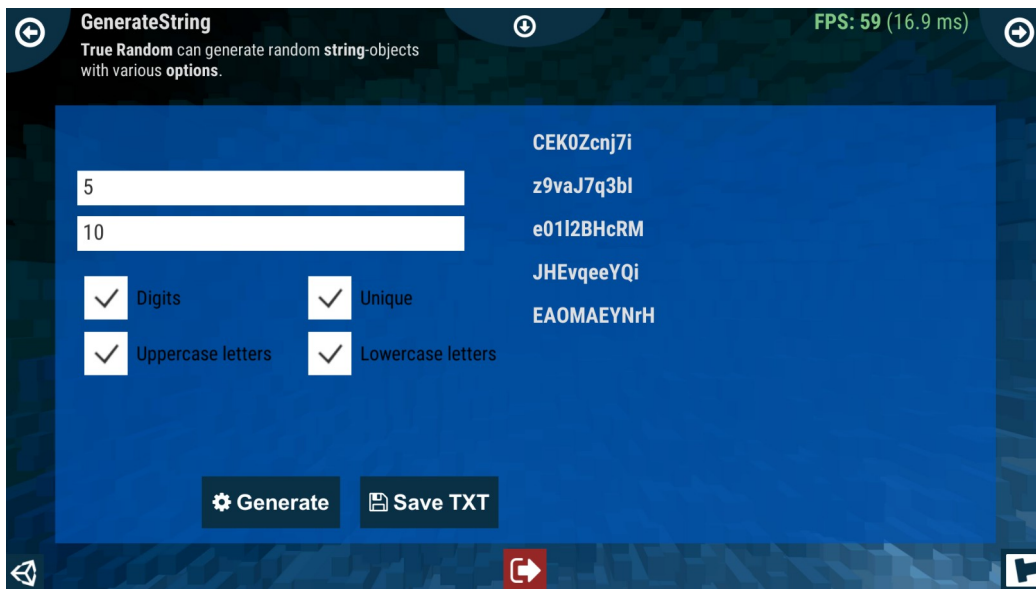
GenerateString
True Random can generate random string-objects with various options.

FPS: 59 (16.9 ms)

5

10

Digits

Unique

Uppercase letters

Lowercase letters

CEK0Zcnj7i
z9vaJ7q3bl
e01l2BHcRM
JHEvqeeYQi
EAOMAEYNrH

Generate

Save TXT